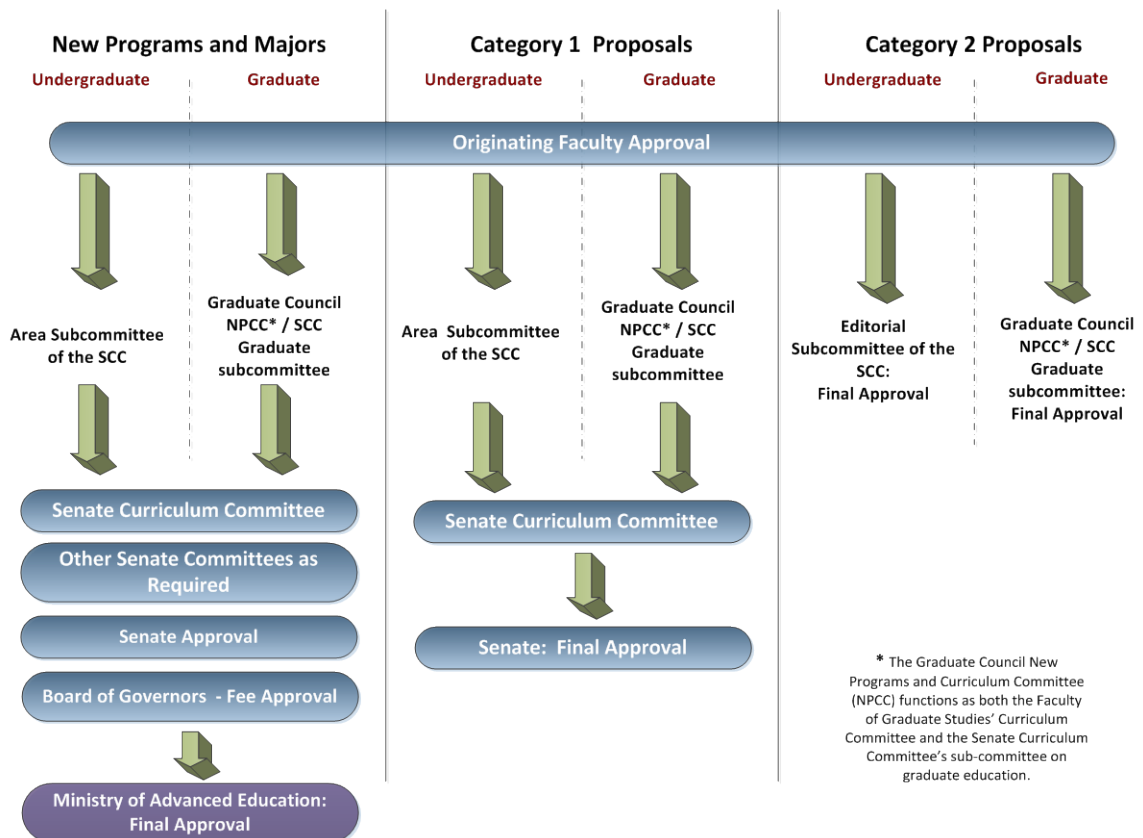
New Programs and Majors

Undergraduate

Graduate

Category 1 Proposals

Undergraduate

Graduate

Category 2 Proposals

Undergraduate

Graduate

Originating Faculty Approval

Area Subcommittee of the SCC

Graduate Council NPCC* / SCC Graduate subcommittee

Area Subcommittee of the SCC

Graduate Council NPCC* / SCC Graduate subcommittee

Editorial Subcommittee of the SCC: Final Approval

Graduate Council NPCC* / SCC Graduate subcommittee: Final Approval

Senate Curriculum Committee

Other Senate Committees as Required

Senate Approval

Board of Governors - Fee Approval

Ministry of Advanced Education: Final Approval

Senate Curriculum Committee

Senate: Final Approval

* The Graduate Council New Programs and Curriculum Committee (NPCC) functions as both the Faculty of Graduate Studies' Curriculum Committee and the Senate Curriculum Committee's sub-committee on graduate education.